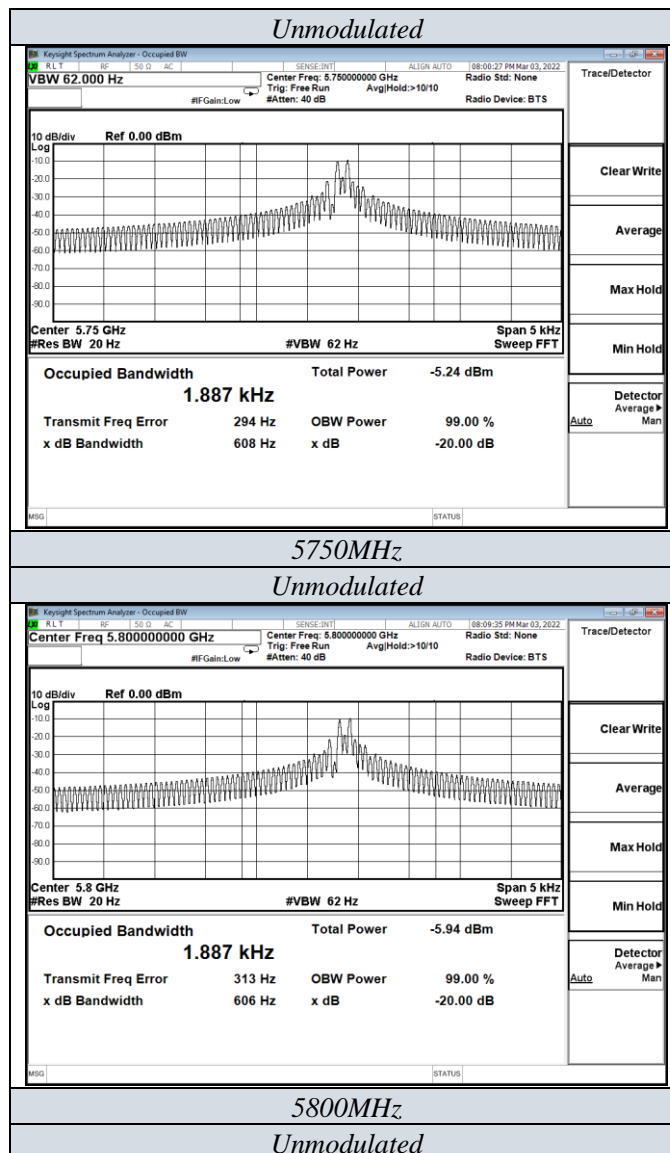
Unmodulated

Keysight Spectrum Analyzer - Occupied BW
RLT RF 50 Ω AC SENSE:INT ALIGN AUTO 08:00:27 PM Mar 03, 2022
VBW 62.000 Hz
Center Freq: 5.750000000 GHz
Trig: Free Run Avg|Hold:>10/10
#IFGain:Low #Atten: 40 dB
Radio Std: None
Radio Device: BTS
Trace/Detector

10 dB/div Ref 0.00 dBm
Log
-10.0
-20.0
-30.0
-40.0
-50.0
-60.0
-70.0
-80.0
-90.0
Center 5.75 GHz
#Res BW 20 Hz
#VBW 62 Hz
Span 5 kHz
Sweep FFT

Clear Write
Average
Max Hold
Min Hold
Detector
Average▶
Auto Man

Occupied Bandwidth
1.887 kHz
Total Power -5.24 dBm
Transmit Freq Error 294 Hz
OBW Power 99.00 %
x dB Bandwidth 608 Hz
x dB -20.00 dB

MSG STATUS

5750MHz

Unmodulated

Keysight Spectrum Analyzer - Occupied BW
RLT RF 50 Ω AC SENSE:INT ALIGN AUTO 08:09:35 PM Mar 03, 2022
Center Freq 5.800000000 GHz
Center Freq: 5.800000000 GHz
Trig: Free Run Avg|Hold:>10/10
#IFGain:Low #Atten: 40 dB
Radio Std: None
Radio Device: BTS
Trace/Detector

10 dB/div Ref 0.00 dBm
Log
-10.0
-20.0
-30.0
-40.0
-50.0
-60.0
-70.0
-80.0
-90.0
Center 5.8 GHz
#Res BW 20 Hz
#VBW 62 Hz
Span 5 kHz
Sweep FFT

Clear Write
Average
Max Hold
Min Hold
Detector
Average▶
Auto Man

Occupied Bandwidth
1.887 kHz
Total Power -5.94 dBm
Transmit Freq Error 313 Hz
OBW Power 99.00 %
x dB Bandwidth 606 Hz
x dB -20.00 dB

MSG STATUS

5800MHz

Unmodulated